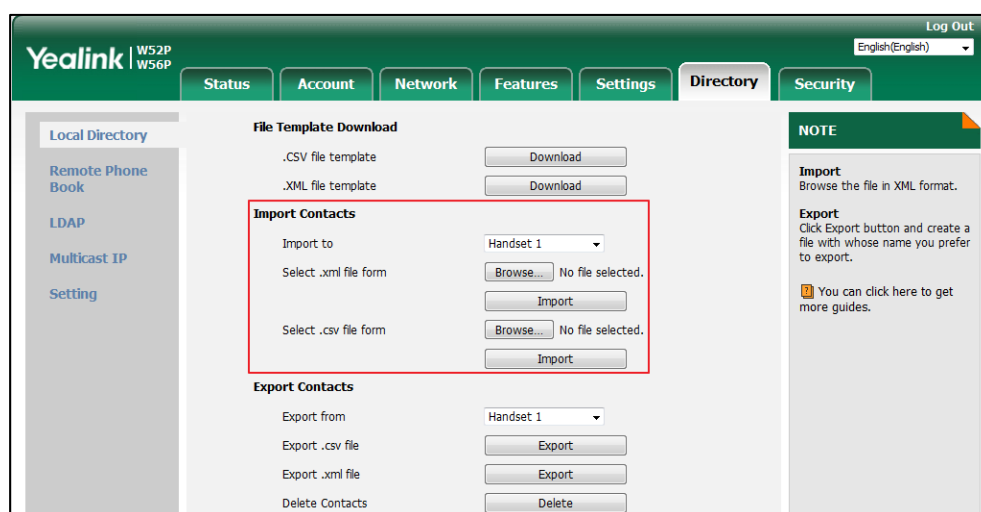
Log Out
English(English)

Yealink W52P W56P

Status
Account
Network
Features
Settings
Directory
Security

Local Directory
Remote Phone Book
LDAP
Multicast IP
Setting

File Template Download
.CSV file template
Download
.XML file template
Download

Import Contacts
Import to
Handset 1
Select .xml file form
Browse...
No file selected.
Import
Select .csv file form
Browse...
No file selected.
Import

Export Contacts
Export from
Handset 1
Export .csv file
Export
Export .xml file
Export
Delete Contacts
Delete

NOTE

Import
Browse the file in XML format.

Export
Click Export button and create a file with whose name you prefer to export.

You can click here to get more guides.